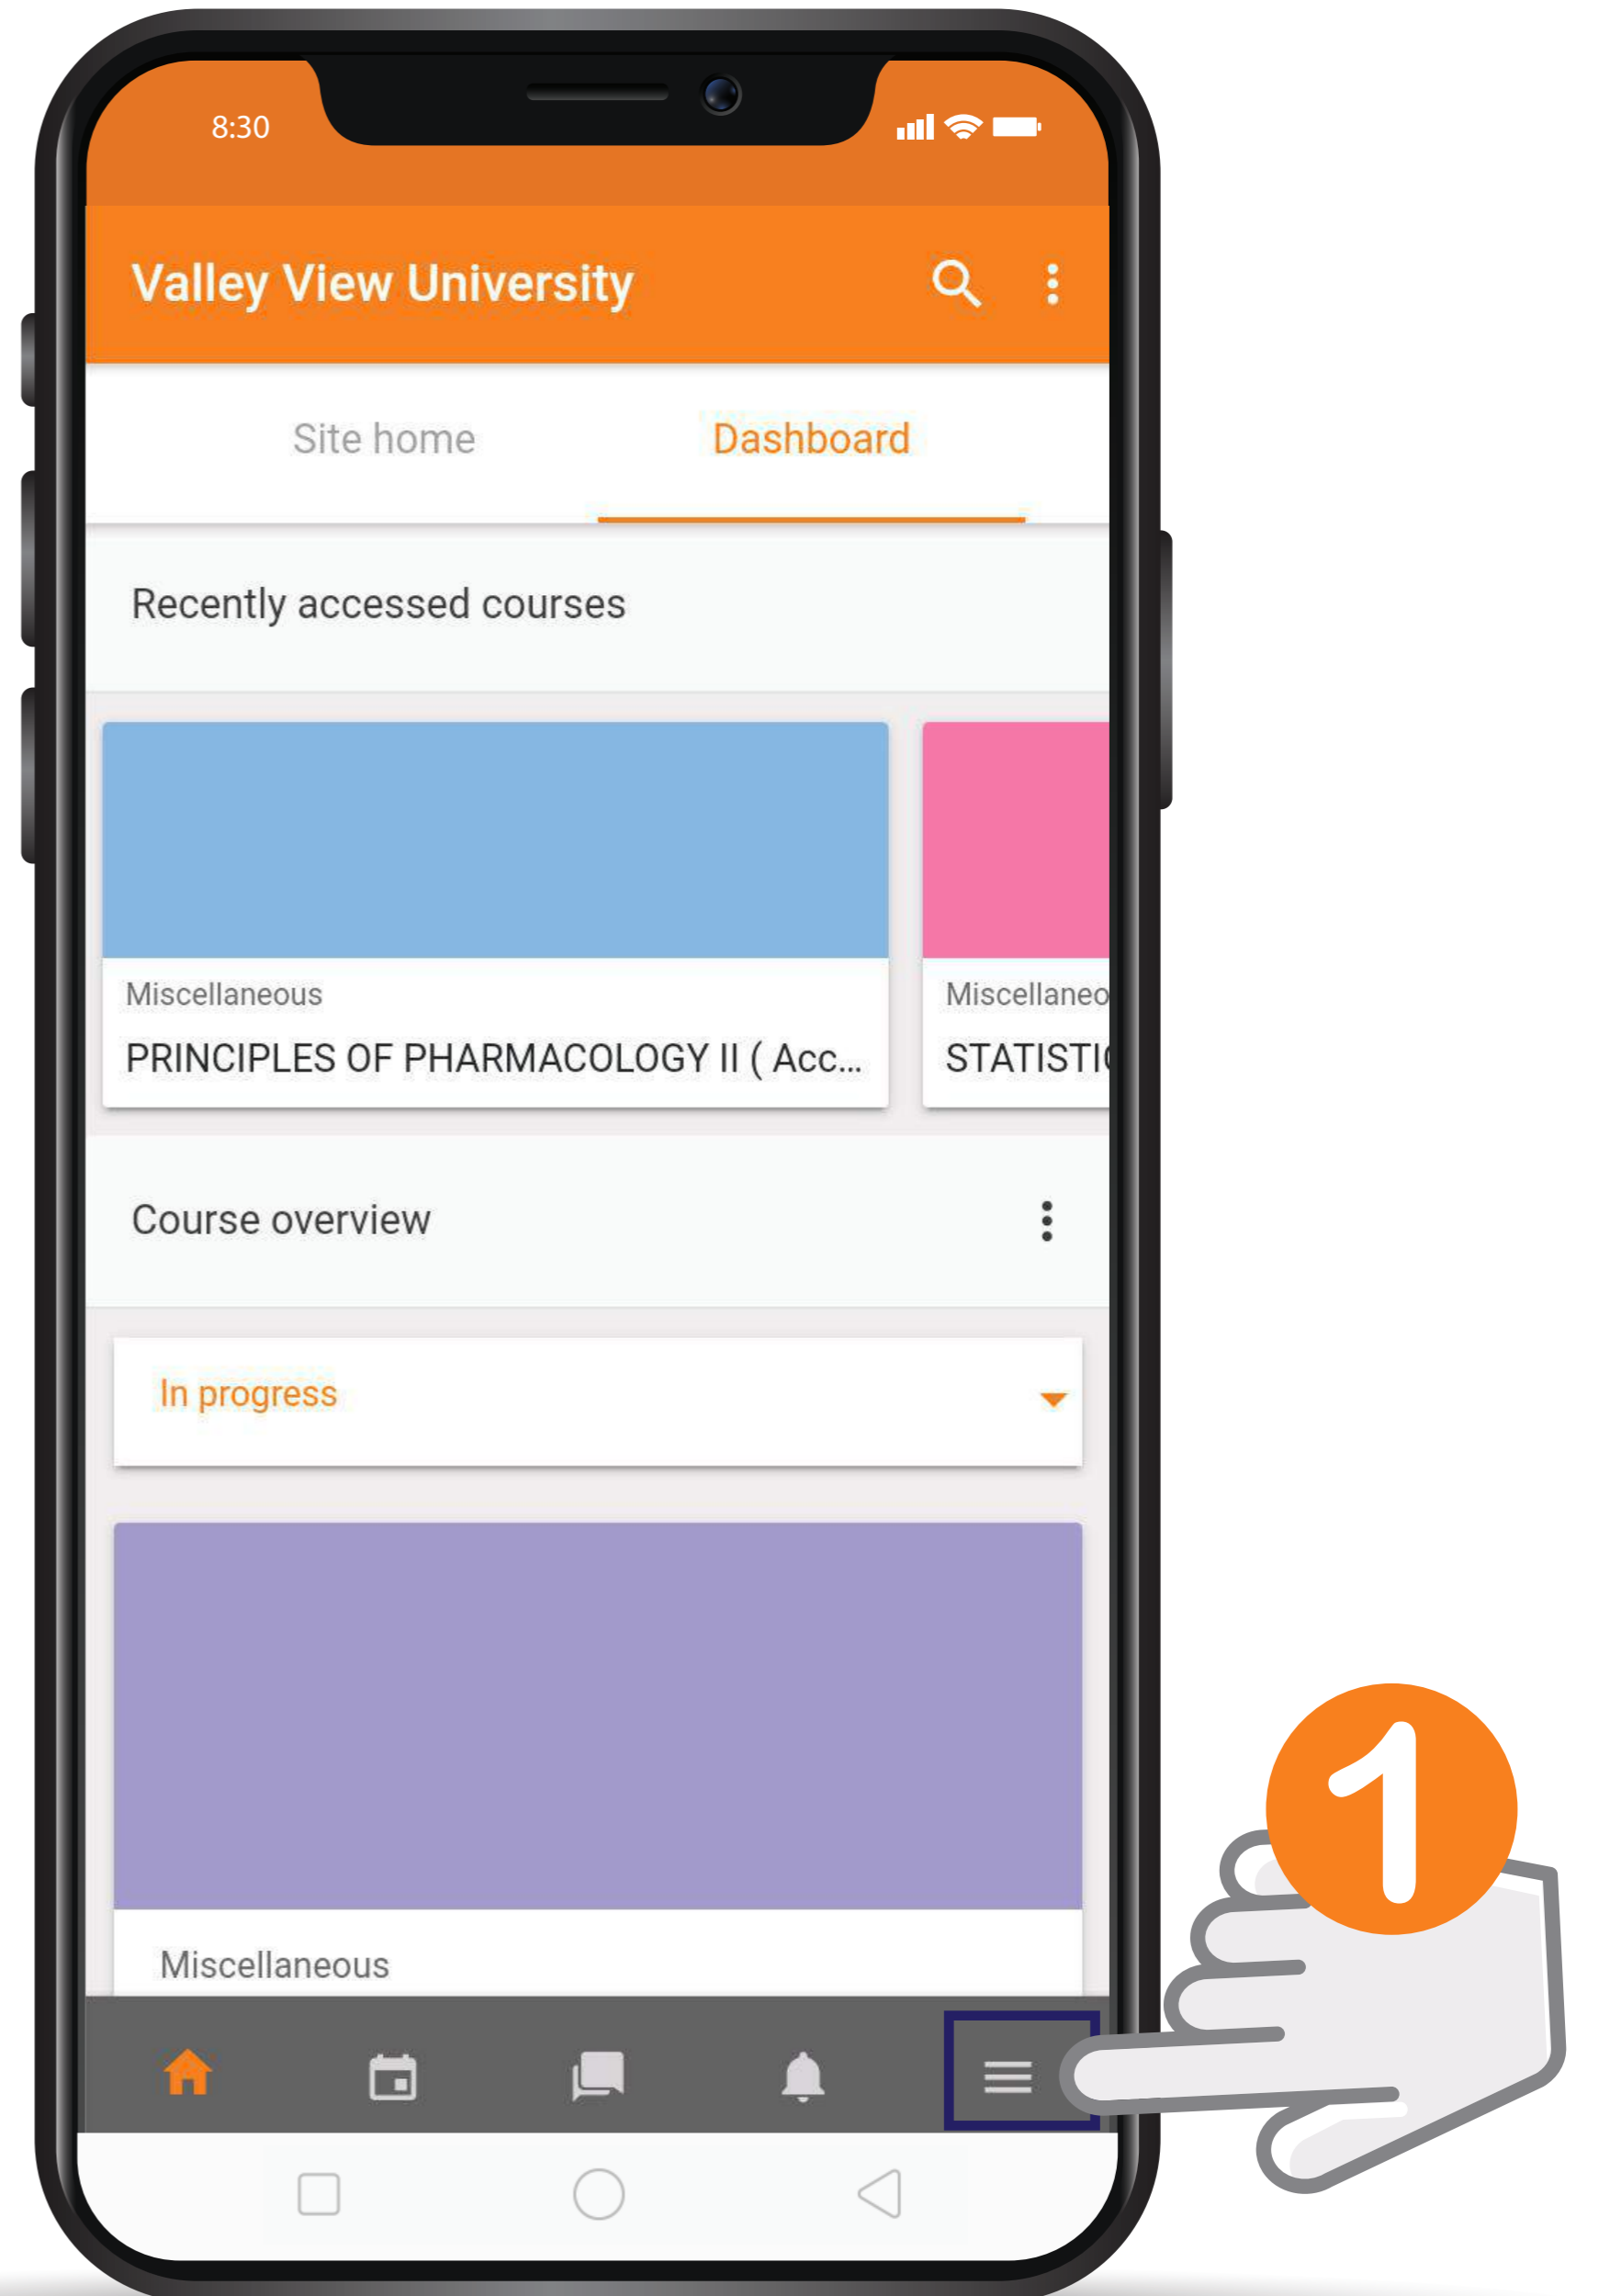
8:30

Valley View University

Site home

Dashboard

Recently accessed courses

Miscellaneous

PRINCIPLES OF PHARMACOLOGY II ( Acc...

Miscellaneo

STATISTI

Course overview

In progress

Miscellaneous

1